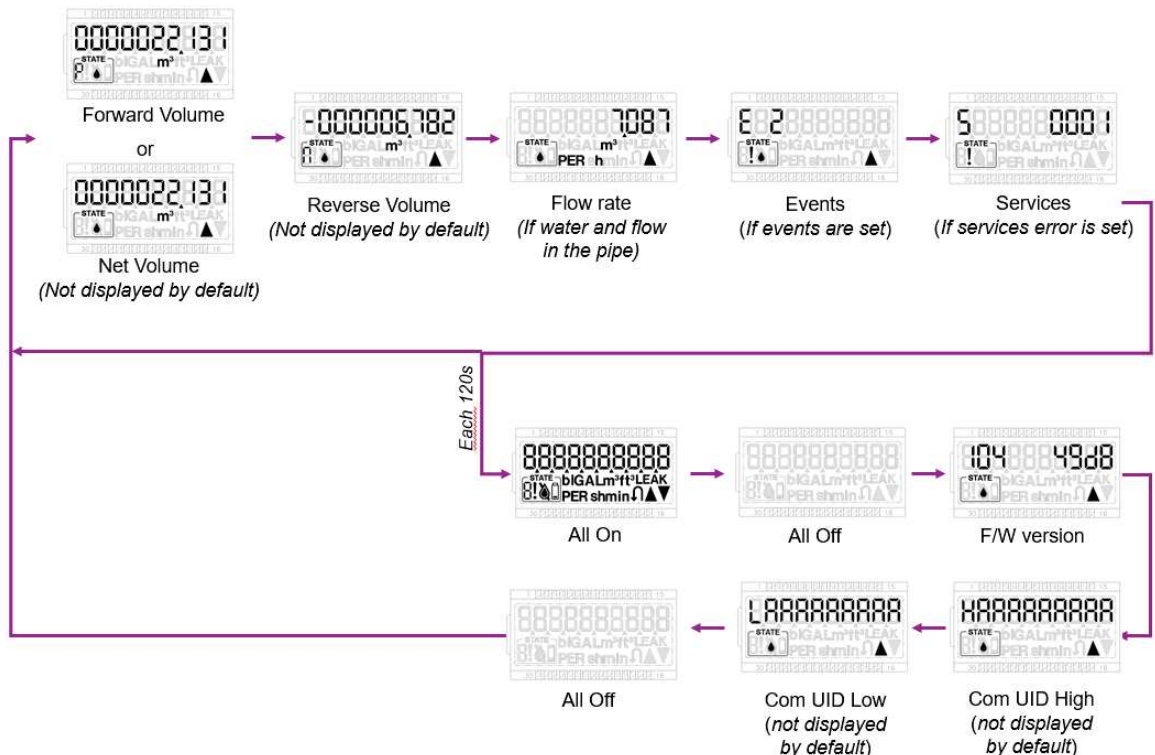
0000022.131
STATE
P
m³

Forward Volume

or

0000022.131
STATE
bIGAL m³ ft³ LEAK
PER shmin

Net Volume
(Not displayed by default)

-000006.782
STATE
n
bIGAL m³ ft³ LEAK
PER shmin

Reverse Volume
(Not displayed by default)

7.087
STATE
m³
PER h

Flow rate
(If water and flow in the pipe)

E 2
STATE
!
bIGAL m³ ft³ LEAK
PER shmin

Events
(If events are set)

5 0001
STATE
!
bIGAL m³ ft³ LEAK
PER shmin

Services
(If services error is set)

Each 120s

8888888888
STATE
8!
bIGAL m³ ft³ LEAK
PER shmin

All On

8888888888
STATE
bIGAL m³ ft³ LEAK
PER shmin

All Off

104 49d8
STATE
bIGAL m³ ft³ LEAK
PER shmin

F/W version

8888888888
STATE
bIGAL m³ ft³ LEAK
PER shmin

All Off

LAAAAAAAA
STATE
bIGAL m³ ft³ LEAK
PER shmin

Com UID Low
(not displayed by default)

HAAAAAAAA
STATE
bIGAL m³ ft³ LEAK
PER shmin

Com UID High
(not displayed by default)